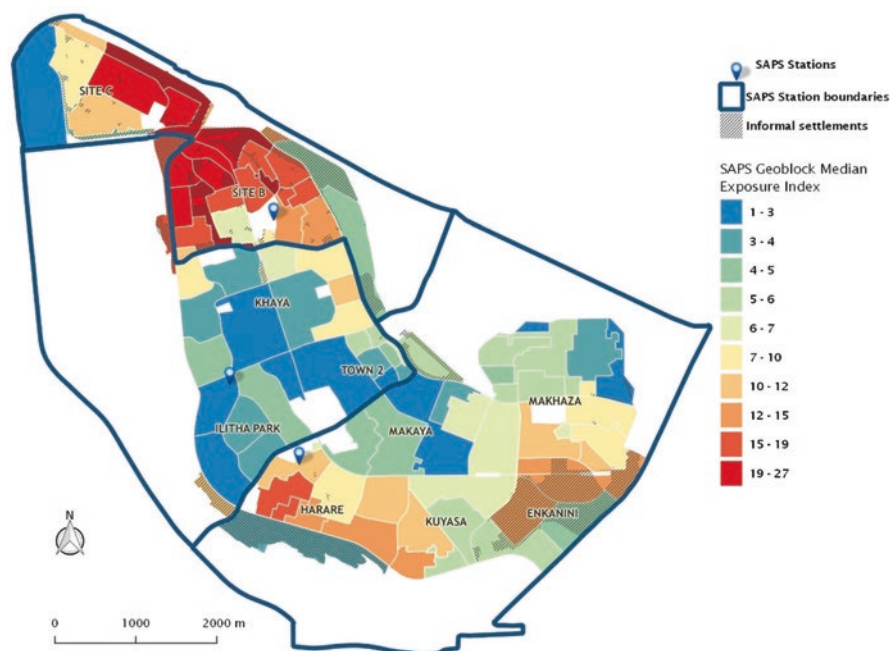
SITE C
SITE B
KHAYA
TOWN 2
ILITHA PARK
MAKAYA
MAKHAZA
HARARE
KUYASA
ENKANINI

SAPS Stations
SAPS Station boundaries
Informal settlements

SAPS Geoblock Median Exposure Index
1 - 3
3 - 4
4 - 5
5 - 6
6 - 7
7 - 10
10 - 12
12 - 15
15 - 19
19 - 27

N

0 1000 2000 m